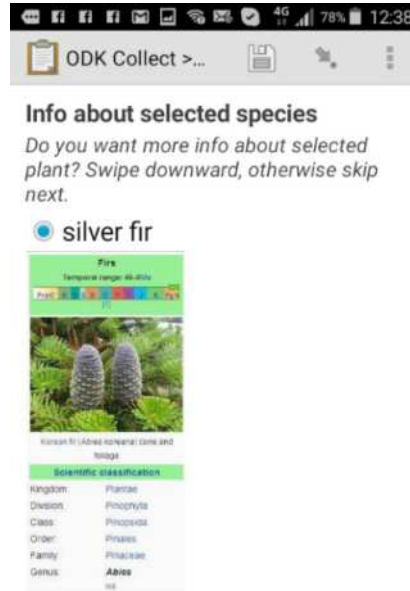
4G 78% 12:38

ODK Collect >...

Info about selected species

Do you want more info about selected plant? Swipe downward, otherwise skip next.

silver fir

Firs
Temporal range: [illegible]

Korean fir (Abies koreana) cone and foliage

Scientific classification

| Kingdom: | Plantae |
|---|---|
| Division: | Pinophyta |
| Class: | Pinopsida |
| Order: | Pinales |
| Family: | Pinaceae |
| Genus: | Abies |